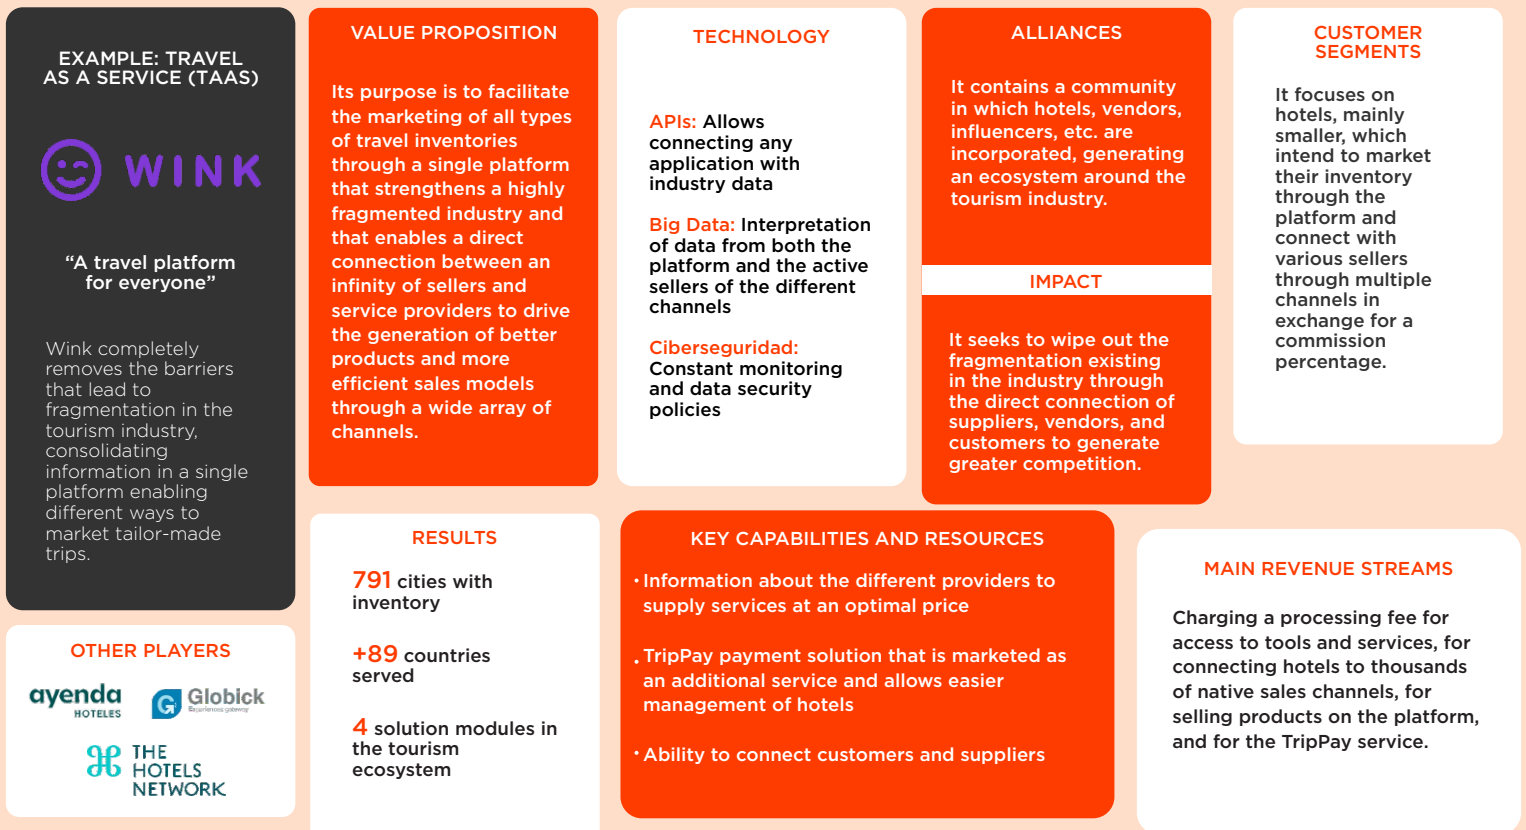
EXAMPLE: TRAVEL AS A SERVICE (TAAS)

WINK

“A travel platform for everyone”

Wink completely removes the barriers that lead to fragmentation in the tourism industry, consolidating information in a single platform enabling different ways to market tailor-made trips.

VALUE PROPOSITION

Its purpose is to facilitate the marketing of all types of travel inventories through a single platform that strengthens a highly fragmented industry and that enables a direct connection between an infinity of sellers and service providers to drive the generation of better products and more efficient sales models through a wide array of channels.

TECHNOLOGY

APIs: Allows connecting any application with industry data

Big Data: Interpretation of data from both the platform and the active sellers of the different channels

Ciberseguridad: Constant monitoring and data security policies

ALLIANCES

It contains a community in which hotels, vendors, influencers, etc. are incorporated, generating an ecosystem around the tourism industry.

IMPACT

It seeks to wipe out the fragmentation existing in the industry through the direct connection of suppliers, vendors, and customers to generate greater competition.

CUSTOMER SEGMENTS

It focuses on hotels, mainly smaller, which intend to market their inventory through the platform and connect with various sellers through multiple channels in exchange for a commission percentage.

OTHER PLAYERS

ayenda HOTELES

Globick Experiences gateway

THE HOTELS NETWORK

RESULTS

791 cities with inventory

+89 countries served

4 solution modules in the tourism ecosystem

KEY CAPABILITIES AND RESOURCES

· Information about the different providers to supply services at an optimal price

· TripPay payment solution that is marketed as an additional service and allows easier management of hotels

· Ability to connect customers and suppliers

MAIN REVENUE STREAMS

Charging a processing fee for access to tools and services, for connecting hotels to thousands of native sales channels, for selling products on the platform, and for the TripPay service.